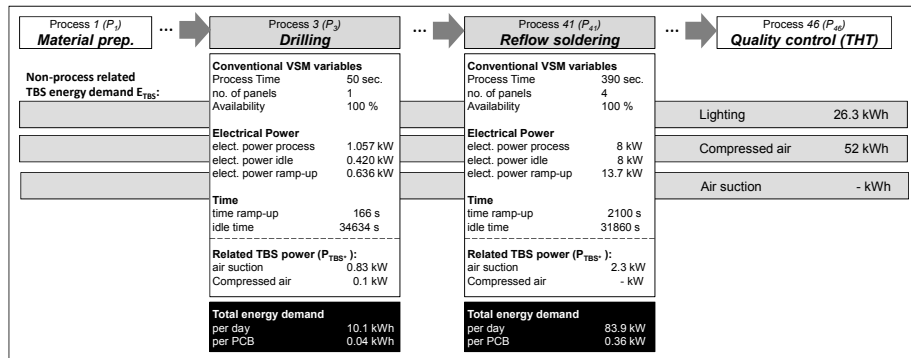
Process 1 ($P_1$)
Material prep.

...

Process 3 ($P_3$)
Drilling

...

Process 41 ($P_{41}$)
Reflow soldering

...

Process 46 ($P_{46}$)
Quality control (THT)

Non-process related TBS energy demand $E_{TBS}$:

Conventional VSM variables
Process Time 50 sec.
no. of panels 1
Availability 100 %

Electrical Power
elect. power process 1.057 kW
elect. power idle 0.420 kW
elect. power ramp-up 0.636 kW

Time
time ramp-up 166 s
idle time 34634 s

Related TBS power ($P_{TBS^*}$ ):
air suction 0.83 kW
Compressed air 0.1 kW

Total energy demand
per day 10.1 kWh
per PCB 0.04 kWh

Conventional VSM variables
Process Time 390 sec.
no. of panels 4
Availability 100 %

Electrical Power
elect. power process 8 kW
elect. power idle 8 kW
elect. power ramp-up 13.7 kW

Time
time ramp-up 2100 s
idle time 31860 s

Related TBS power ($P_{TBS^*}$ ):
air suction 2.3 kW
Compressed air - kW

Total energy demand
per day 83.9 kW
per PCB 0.36 kW

Lighting 26.3 kWh
Compressed air 52 kWh
Air suction - kWh